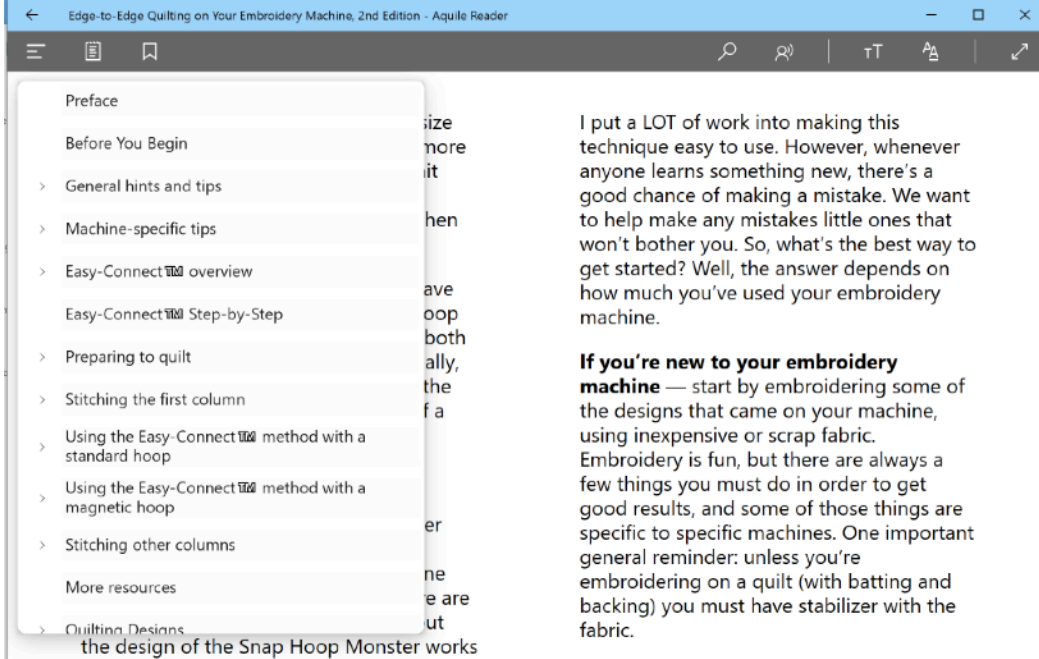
Edge-to-Edge Quilting on Your Embroidery Machine, 2nd Edition - Aquile Reader

Preface

Before You Begin

General hints and tips

Machine-specific tips

Easy-Connect™ overview

Easy-Connect™ Step-by-Step

Preparing to quilt

Stitching the first column

Using the Easy-Connect™ method with a standard hoop

Using the Easy-Connect™ method with a magnetic hoop

Stitching other columns

More resources

Quilting Designs

ize
more
it

hen

ave
oop
both
ally,
the
f a

er

ne
e are
ut
the design of the Snap Hoop Monster works

I put a LOT of work into making this technique easy to use. However, whenever anyone learns something new, there's a good chance of making a mistake. We want to help make any mistakes little ones that won't bother you. So, what's the best way to get started? Well, the answer depends on how much you've used your embroidery machine.

**If you're new to your embroidery machine** — start by embroidering some of the designs that came on your machine, using inexpensive or scrap fabric. Embroidery is fun, but there are always a few things you must do in order to get good results, and some of those things are specific to specific machines. One important general reminder: unless you're embroidering on a quilt (with batting and backing) you must have stabilizer with the fabric.